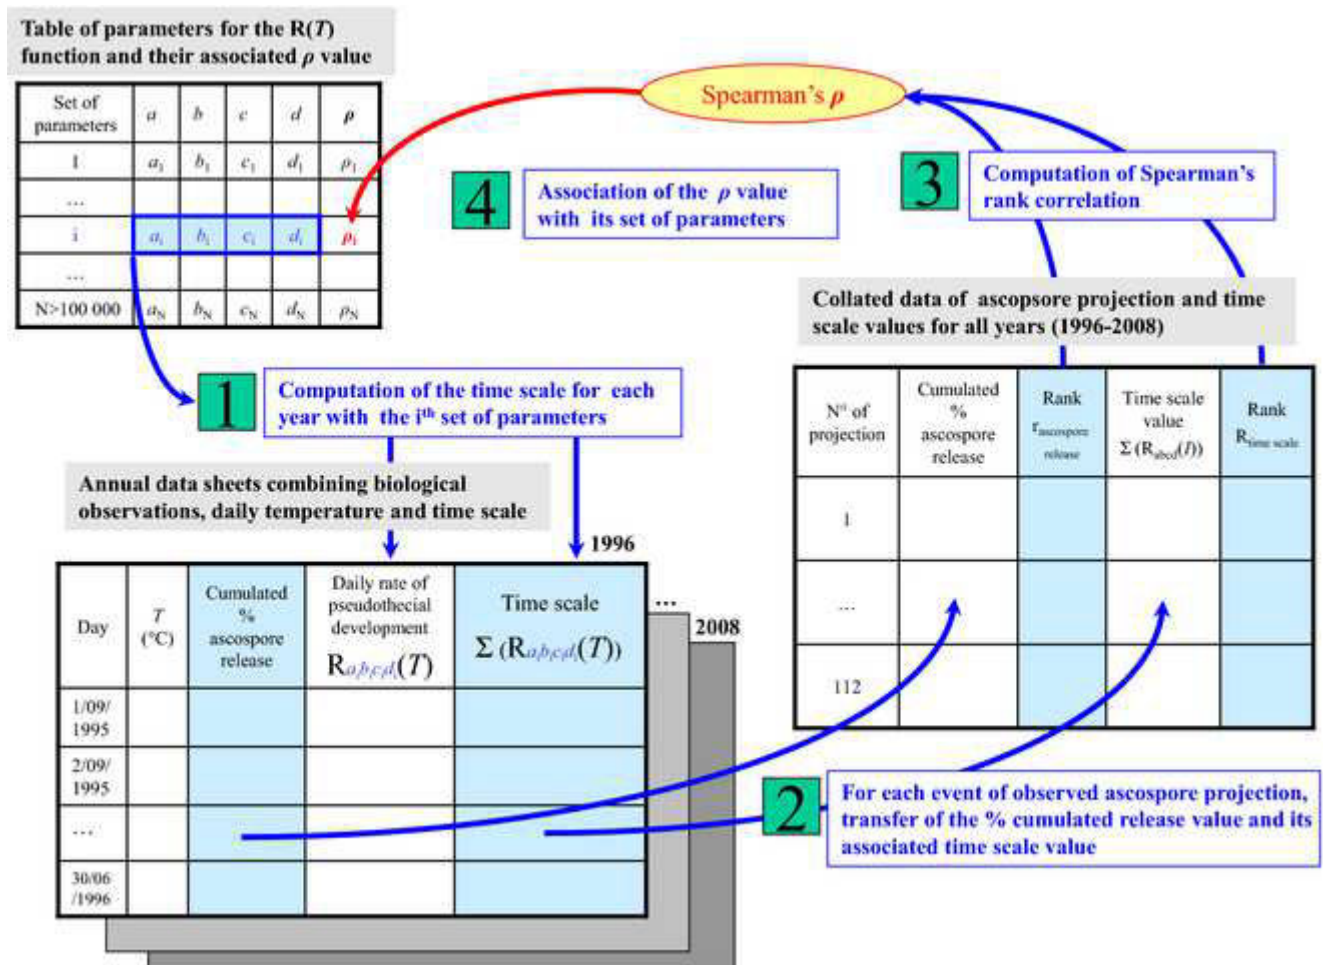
Table of parameters for the R($T$) function and their associated $\rho$ value

| Set of parameters | $a$ | $b$ | $c$ | $d$ | $\rho$ |
|---|---|---|---|---|---|
| 1 | $a_1$ | $b_1$ | $c_1$ | $d_1$ | $\rho_1$ |
| … | | | | | |
| i | $a_i$ | $b_i$ | $c_i$ | $d_i$ | $\rho_i$ |
| … | | | | | |
| N>100 000 | $a_N$ | $b_N$ | $c_N$ | $d_N$ | $\rho_N$ |

Spearman's $\rho$

4 Association of the $\rho$ value with its set of parameters

3 Computation of Spearman's rank correlation

Collated data of ascopsore projection and time scale values for all years (1996-2008)

| N° of projection | Cumulated % ascospore release | Rank $r_{ascospore\ release}$ | Time scale value $\Sigma(R_{abcd}(T))$ | Rank $R_{time\ scale}$ |
|---|---|---|---|---|
| 1 | | | | |
| … | | | | |
| 112 | | | | |

1 Computation of the time scale for each year with the i$^{th}$ set of parameters

Annual data sheets combining biological observations, daily temperature and time scale

1996

…

2008

| Day | $T$ (°C) | Cumulated % ascospore release | Daily rate of pseudothecial development $R_{a_ib_ic_id_i}(T)$ | Time scale $\Sigma(R_{a_ib_ic_id_i}(T))$ |
|---|---|---|---|---|
| 1/09/ 1995 | | | | |
| 2/09/ 1995 | | | | |
| … | | | | |
| 30/06 /1996 | | | | |

2 For each event of observed ascospore projection, transfer of the % cumulated release value and its associated time scale value